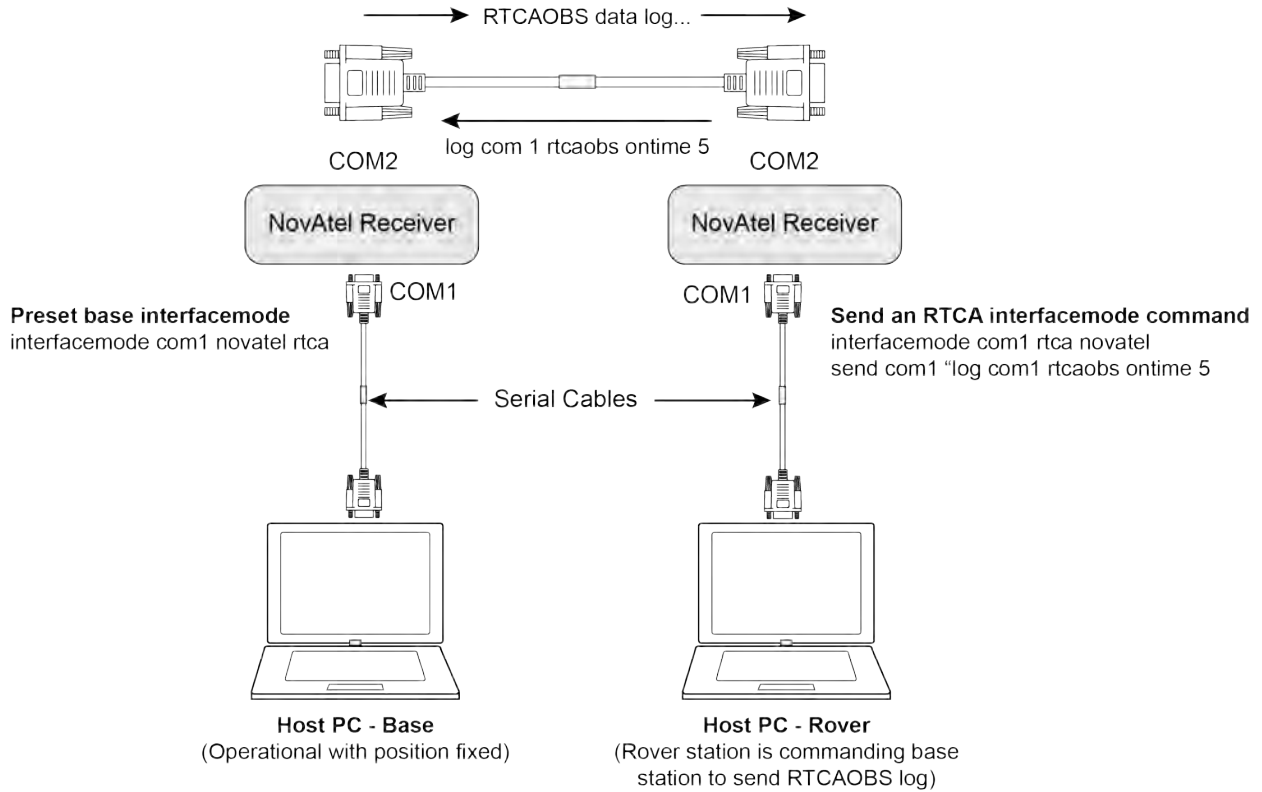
RTCAOBS data log...

log com 1 rtcaobs ontime 5

COM2

COM2

NovAtel Receiver

NovAtel Receiver

COM1

COM1

**Preset base interfacemode**
interfacemode com1 novatel rtca

**Send an RTCA interfacemode command**
interfacemode com1 rtca novatel
send com1 "log com1 rtcaobs ontime 5

Serial Cables

**Host PC - Base**
(Operational with position fixed)

**Host PC - Rover**
(Rover station is commanding base station to send RTCAOBS log)